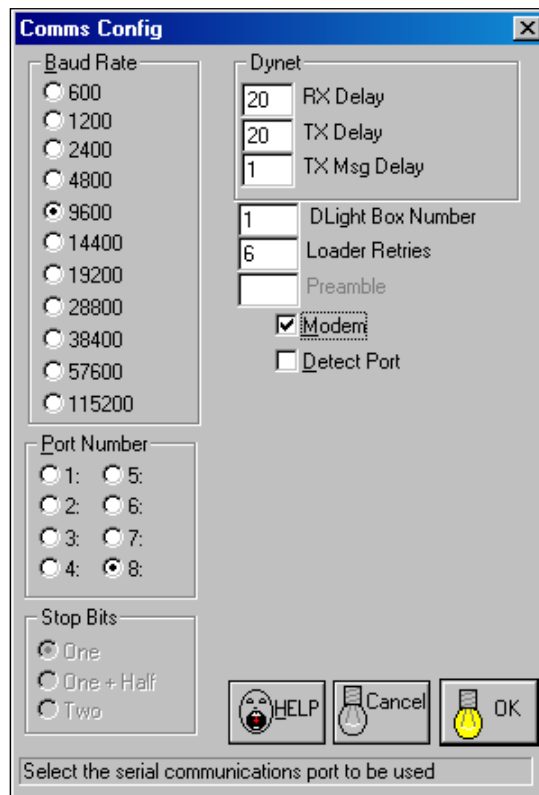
Comms Config

Baud Rate
600
1200
2400
4800
9600
14400
19200
28800
38400
57600
115200

Port Number
1:
5:
2:
6:
3:
7:
4:
8:

Stop Bits
One
One + Half
Two

Dynet
20 RX Delay
20 TX Delay
1 TX Msg Delay

1 DLight Box Number
6 Loader Retries
Preamble
Modem
Detect Port

HELP
Cancel
OK

Select the serial communications port to be used